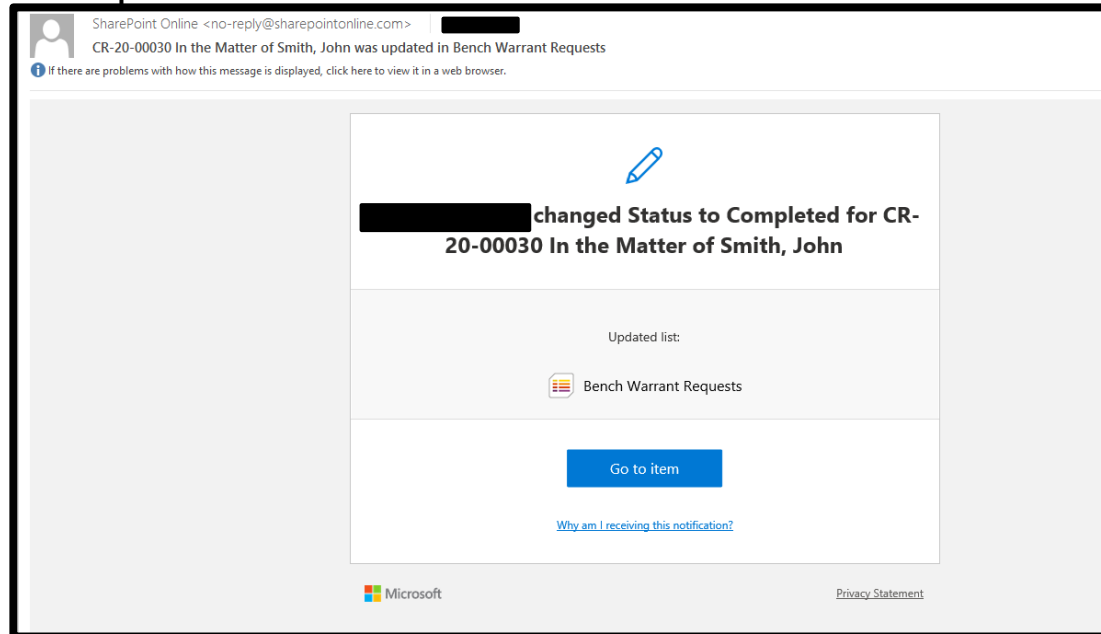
SharePoint Online <no-reply@sharepointonline.com>

CR-20-00030 In the Matter of Smith, John was updated in Bench Warrant Requests

If there are problems with how this message is displayed, click here to view it in a web browser.

changed Status to Completed for CR-20-00030 In the Matter of Smith, John

Updated list:

Bench Warrant Requests

Go to item

Why am I receiving this notification?

Microsoft

Privacy Statement